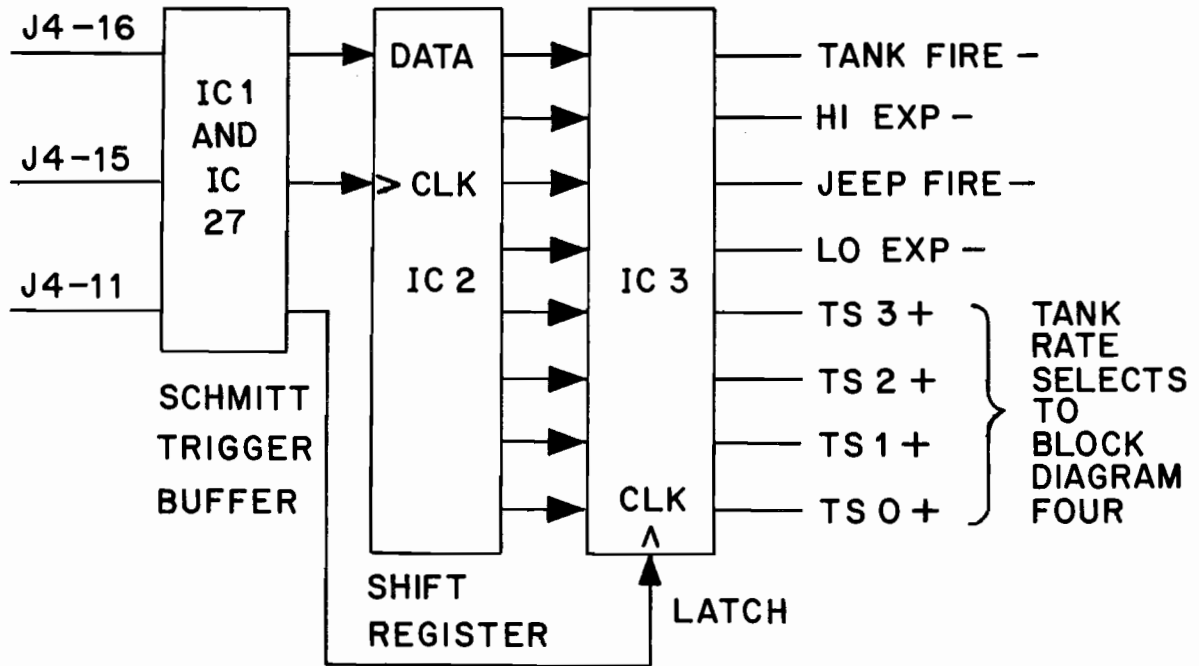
J4-16

J4-15

J4-11

IC1 AND IC 27

SCHMITT TRIGGER BUFFER

DATA

> CLK

IC 2

SHIFT REGISTER

IC 3

CLK

LATCH

TANK FIRE -

HI EXP -

JEEP FIRE -

LO EXP -

TS 3 +

TS 2 +

TS 1 +

TS 0 +

TANK RATE SELECTS TO BLOCK DIAGRAM FOUR